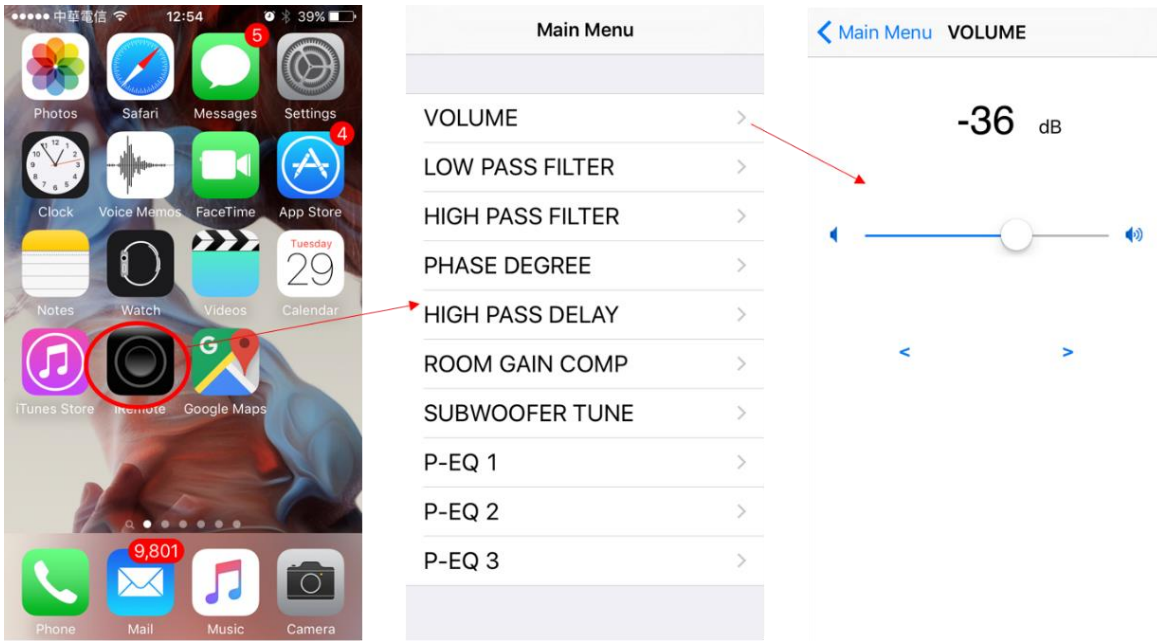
●●●●● 中華電信 12:54 39%

5
4

Photos
Safari
Messages
Settings
Clock
Voice Memos
FaceTime
App Store
Tuesday
29
Notes
Watch
Videos
Calendar
G
iTunes Store
iRemote
Google Maps
9,801
Phone
Mail
Music
Camera

Main Menu

VOLUME
LOW PASS FILTER
HIGH PASS FILTER
PHASE DEGREE
HIGH PASS DELAY
ROOM GAIN COMP
SUBWOOFER TUNE
P-EQ 1
P-EQ 2
P-EQ 3

< Main Menu VOLUME

-36 dB

<
>